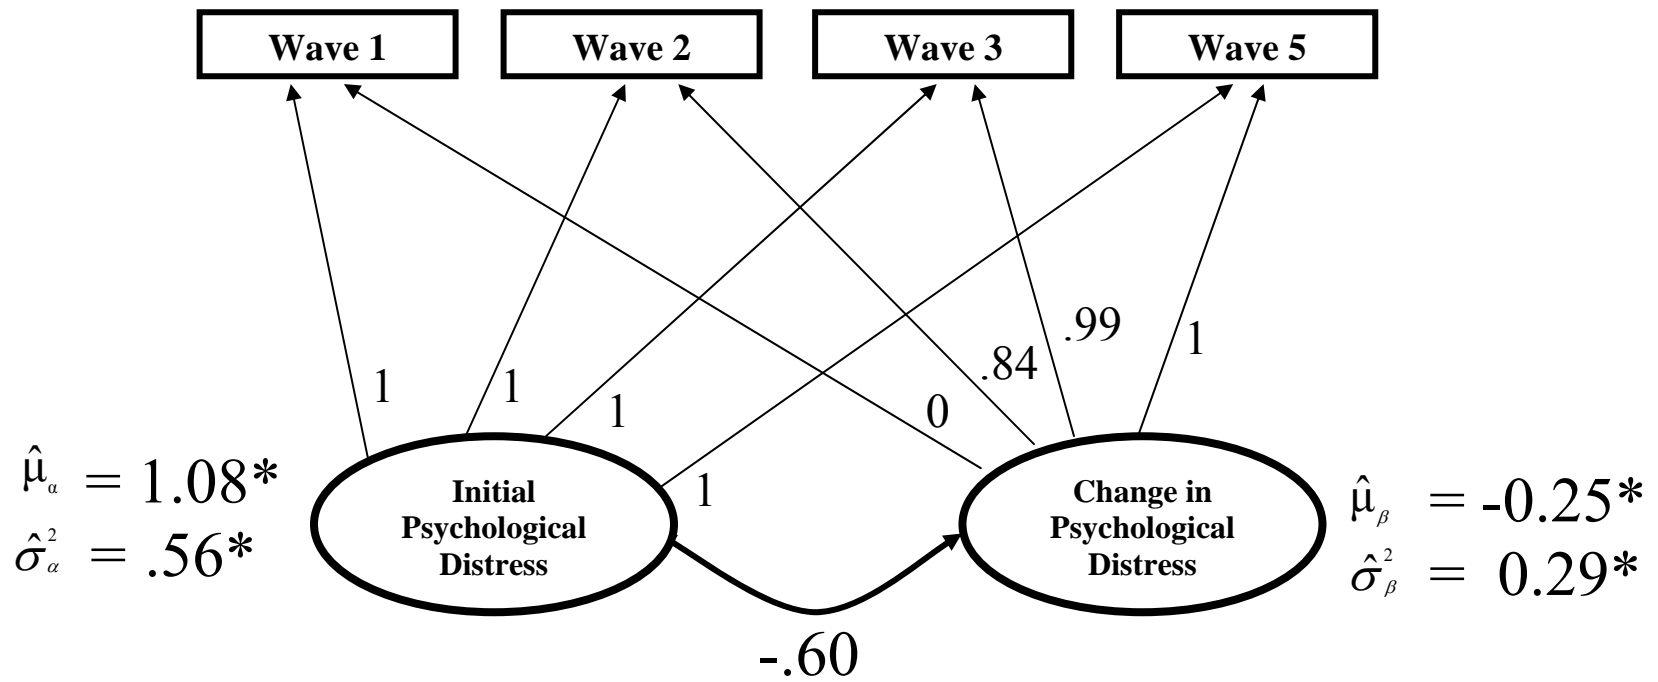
Wave 1

Wave 2

Wave 3

Wave 5

1

1

1

1

0

.84

.99

1

$\hat{\mu}_{\alpha} = 1.08^*$
$\hat{\sigma}^2_{\alpha} = .56^*$

Initial Psychological Distress

Change in Psychological Distress

$\hat{\mu}_{\beta} = -0.25^*$
$\hat{\sigma}^2_{\beta} = 0.29^*$

-.60